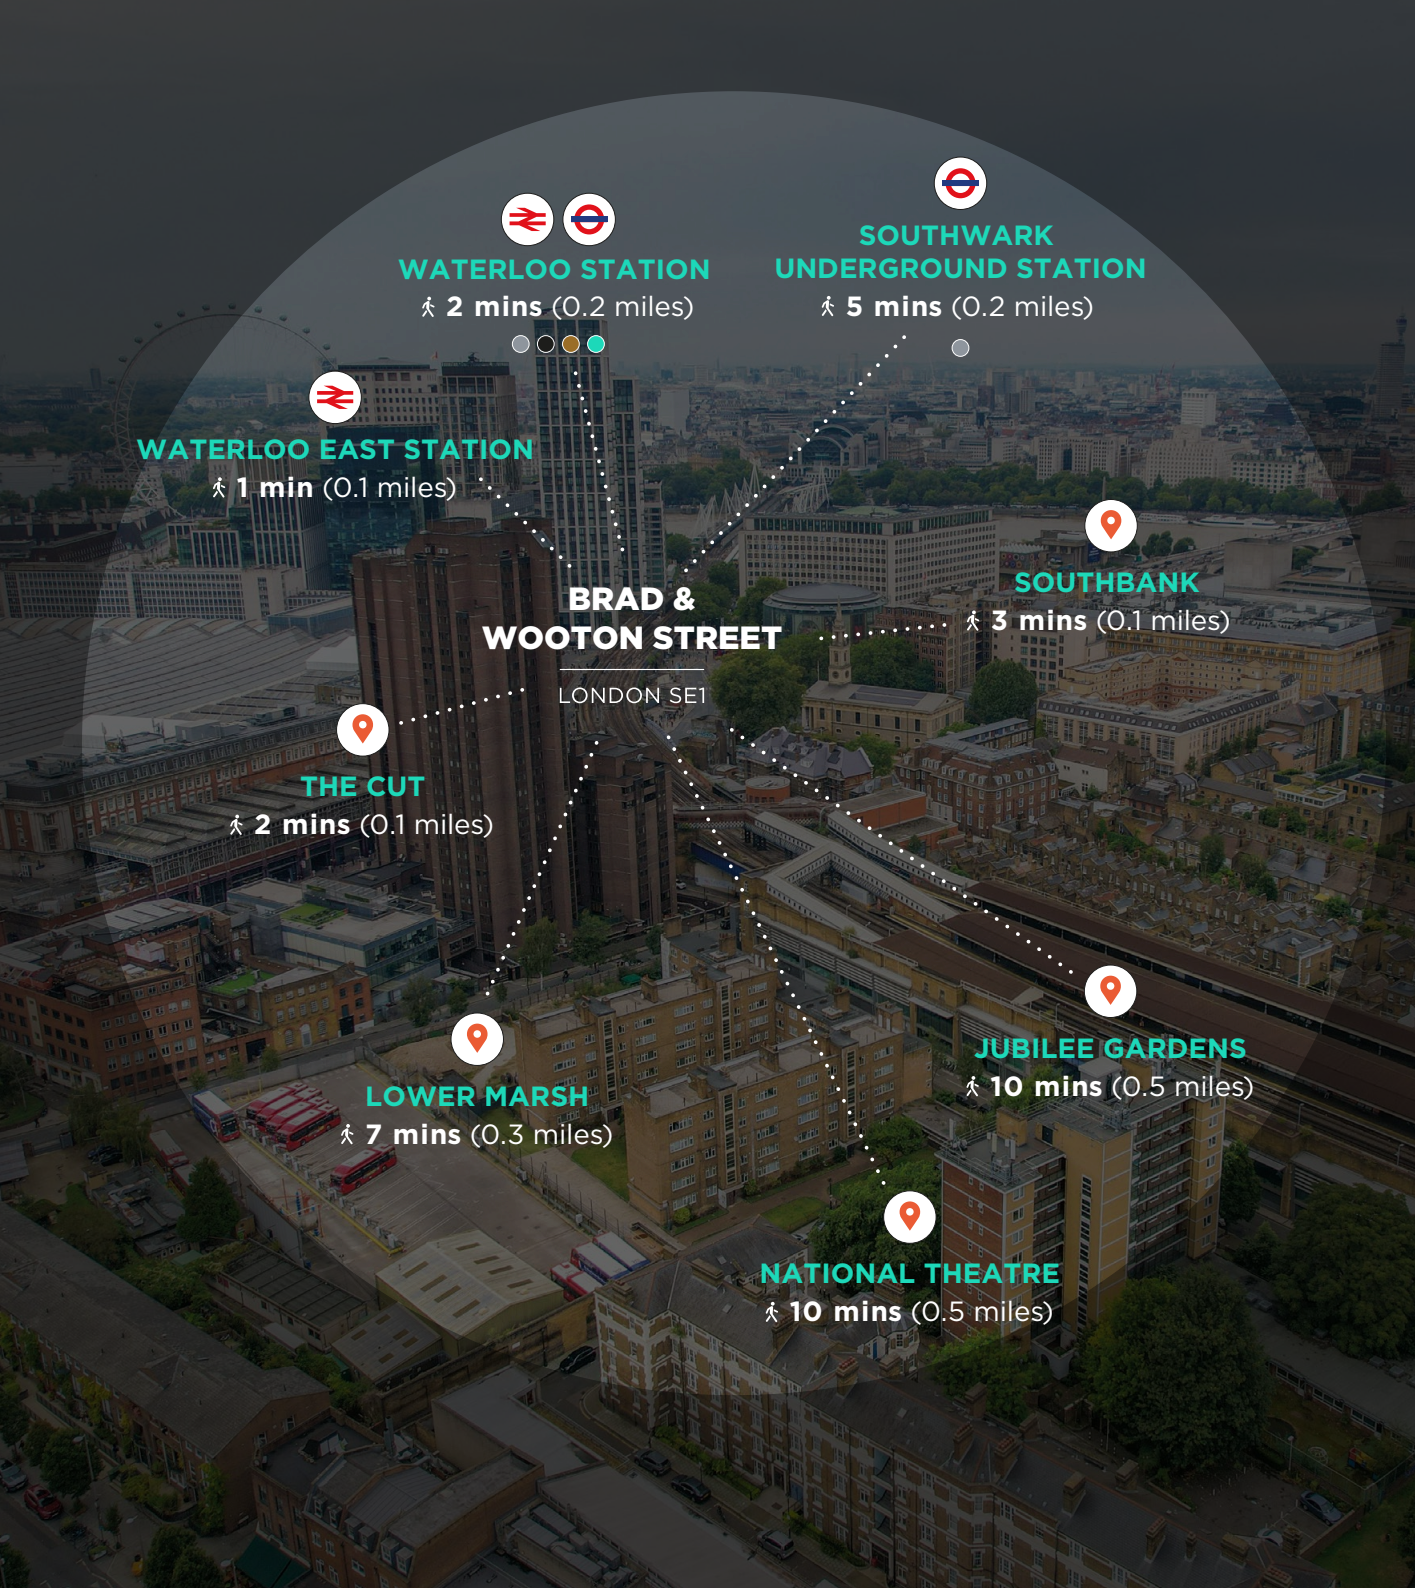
WATERLOO STATION
2 mins (0.2 miles)

SOUTHWARK UNDERGROUND STATION
5 mins (0.2 miles)

WATERLOO EAST STATION
1 min (0.1 miles)

BRAD & WOOTON STREET
LONDON SE1

SOUTHBANK
3 mins (0.1 miles)

THE CUT
2 mins (0.1 miles)

JUBILEE GARDENS
10 mins (0.5 miles)

LOWER MARSH
7 mins (0.3 miles)

NATIONAL THEATRE
10 mins (0.5 miles)